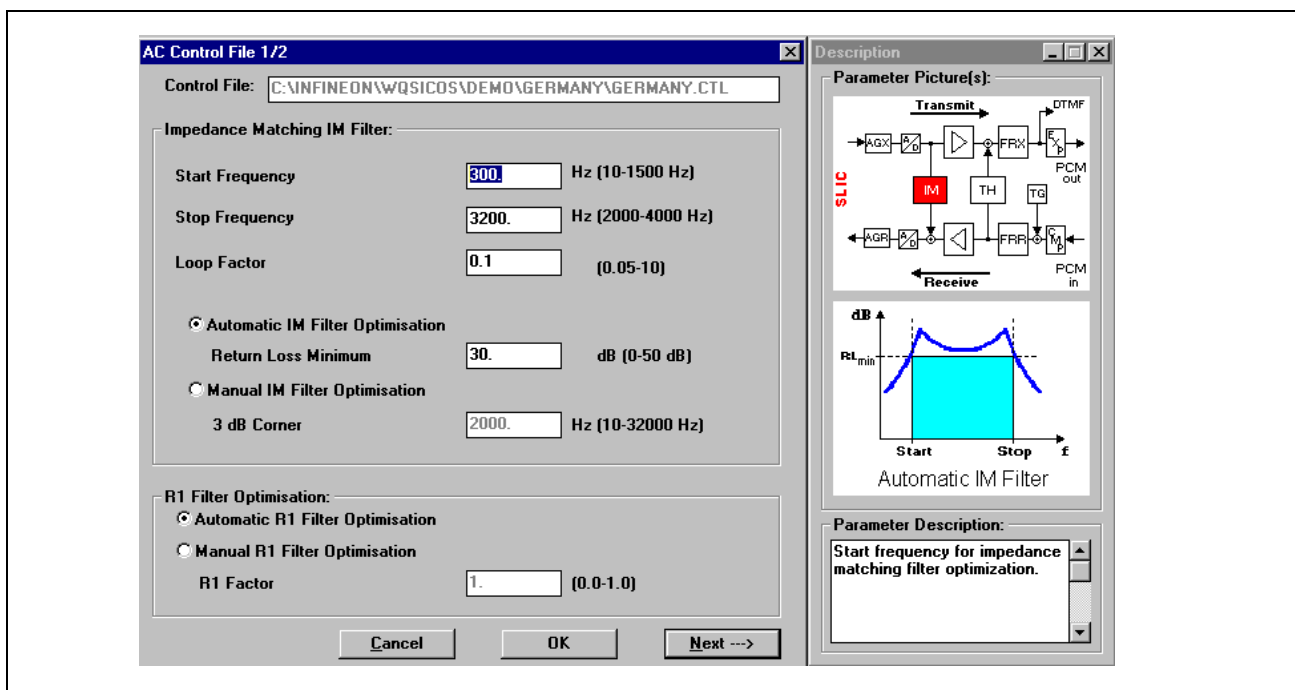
AC Control File 1/2

Control File: C:\INFINEON\WQSICOS\DEMO\GERMANY\GERMANY.CTL

Impedance Matching IM Filter:

Start Frequency 300. Hz (10-1500 Hz)

Stop Frequency 3200. Hz (2000-4000 Hz)

Loop Factor 0.1 (0.05-10)

Automatic IM Filter Optimisation

Return Loss Minimum 30. dB (0-50 dB)

Manual IM Filter Optimisation

3 dB Corner 2000. Hz (10-32000 Hz)

R1 Filter Optimisation:

Automatic R1 Filter Optimisation

Manual R1 Filter Optimisation

R1 Factor 1. (0.0-1.0)

Cancel OK Next --->

Description

Parameter Picture(s):

Transmit DTMF AGX A/D FRX E/x PCM out SLIC IM TH TG AGR A/D FRR C/M PCM in Receive

dB $RL_{min}$ Start Stop f

Automatic IM Filter

Parameter Description:

Start frequency for impedance matching filter optimization.